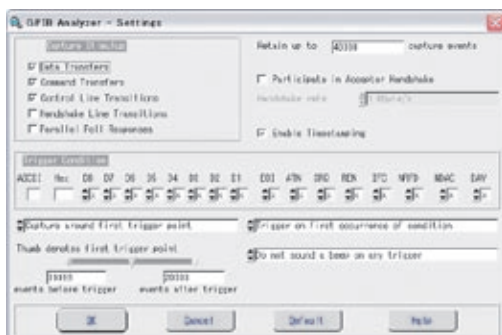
GPIB Analyzer - Settings

Capture Stimulus
☑ Data Transfers
☑ Command Transfers
☑ Control Line Transitions
☐ Handshake Line Transitions
☐ Parallel Poll Responses

Retain up to 40000 capture events

☐ Participate in Acceptor Handshake
Handshake rate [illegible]

☑ Enable Timestamping

Trigger Condition
ASCII Hex D8 D7 D6 D5 D4 D3 D2 D1 EOI ATN SRQ REN IFC NRFD NDAC DAV

Capture around first trigger point
Trigger on first occurrence of condition
Thumb denotes first trigger point
Do not sound a beep on any trigger
19999 events before trigger
20000 events after trigger

OK Cancel Default Help